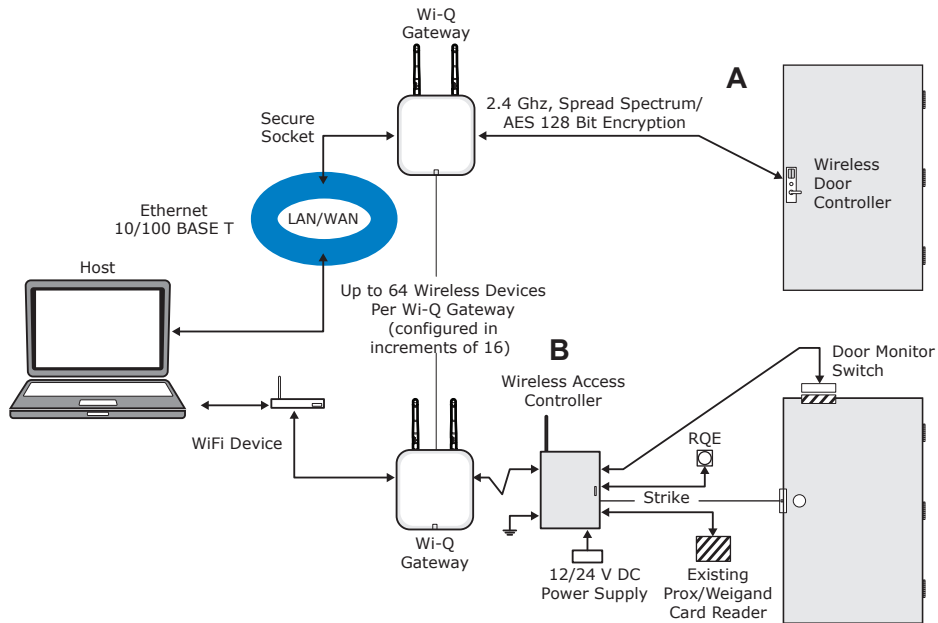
Wi-Q Gateway

A

Secure Socket

2.4 Ghz, Spread Spectrum/ AES 128 Bit Encryption

Wireless Door Controller

LAN/WAN

Ethernet 10/100 BASE T

Host

Up to 64 Wireless Devices Per Wi-Q Gateway (configured in increments of 16)

B

Door Monitor Switch

Wireless Access Controller

WiFi Device

RQE

Strike

Wi-Q Gateway

12/24 V DC Power Supply

Existing Prox/Weigand Card Reader